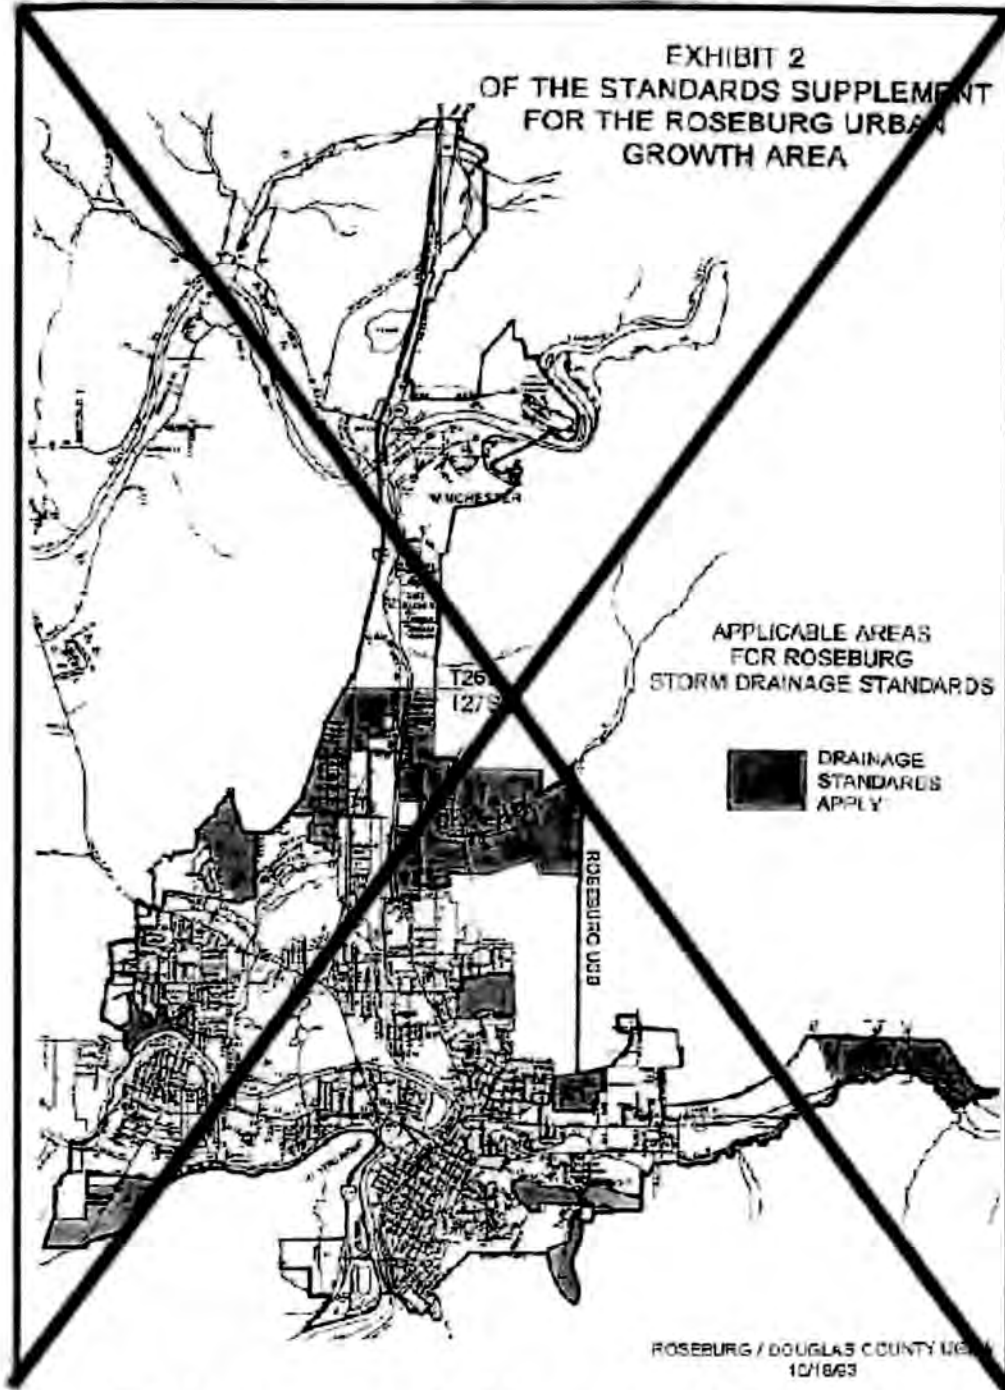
EXHIBIT 2
OF THE STANDARDS SUPPLEMENT
FOR THE ROSEBURG URBAN
GROWTH AREA

WINCHESTER

T26
T27S

APPLICABLE AREAS
FOR ROSEBURG
STORM DRAINAGE STANDARDS

DRAINAGE
STANDARDS
APPLY

ROSEBURG UGB

ROSEBURG / DOUGLAS COUNTY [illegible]
10/18/93